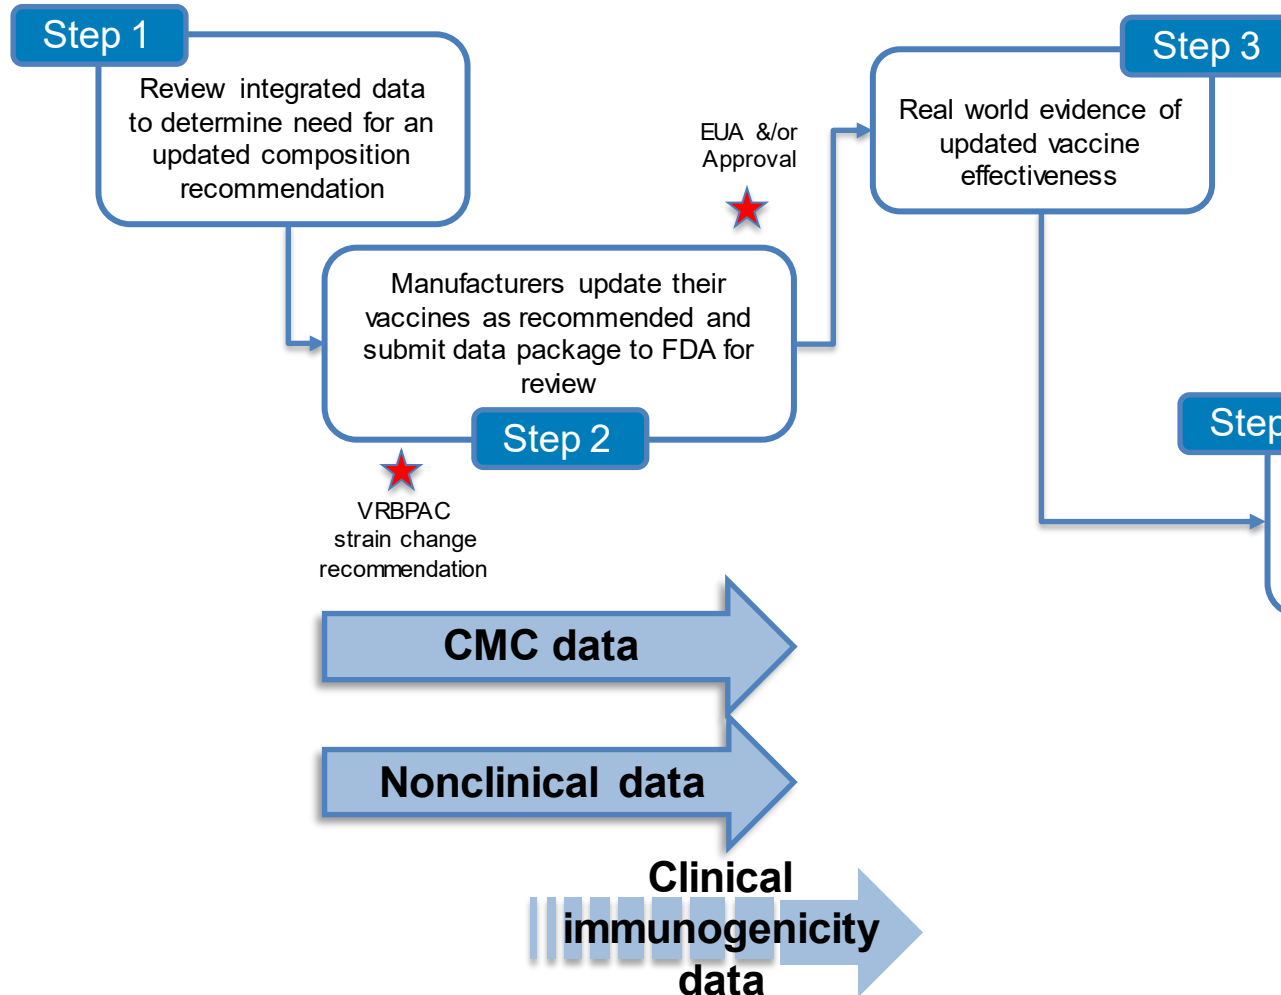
Step 1

Review integrated data to determine need for an updated composition recommendation

EUA &/or Approval

Step 3

Real world evidence of updated vaccine effectiveness

Manufacturers update their vaccines as recommended and submit data package to FDA for review

Step 2

Step

VRBPAC strain change recommendation

CMC data

Nonclinical data

Clinical immunogenicity data